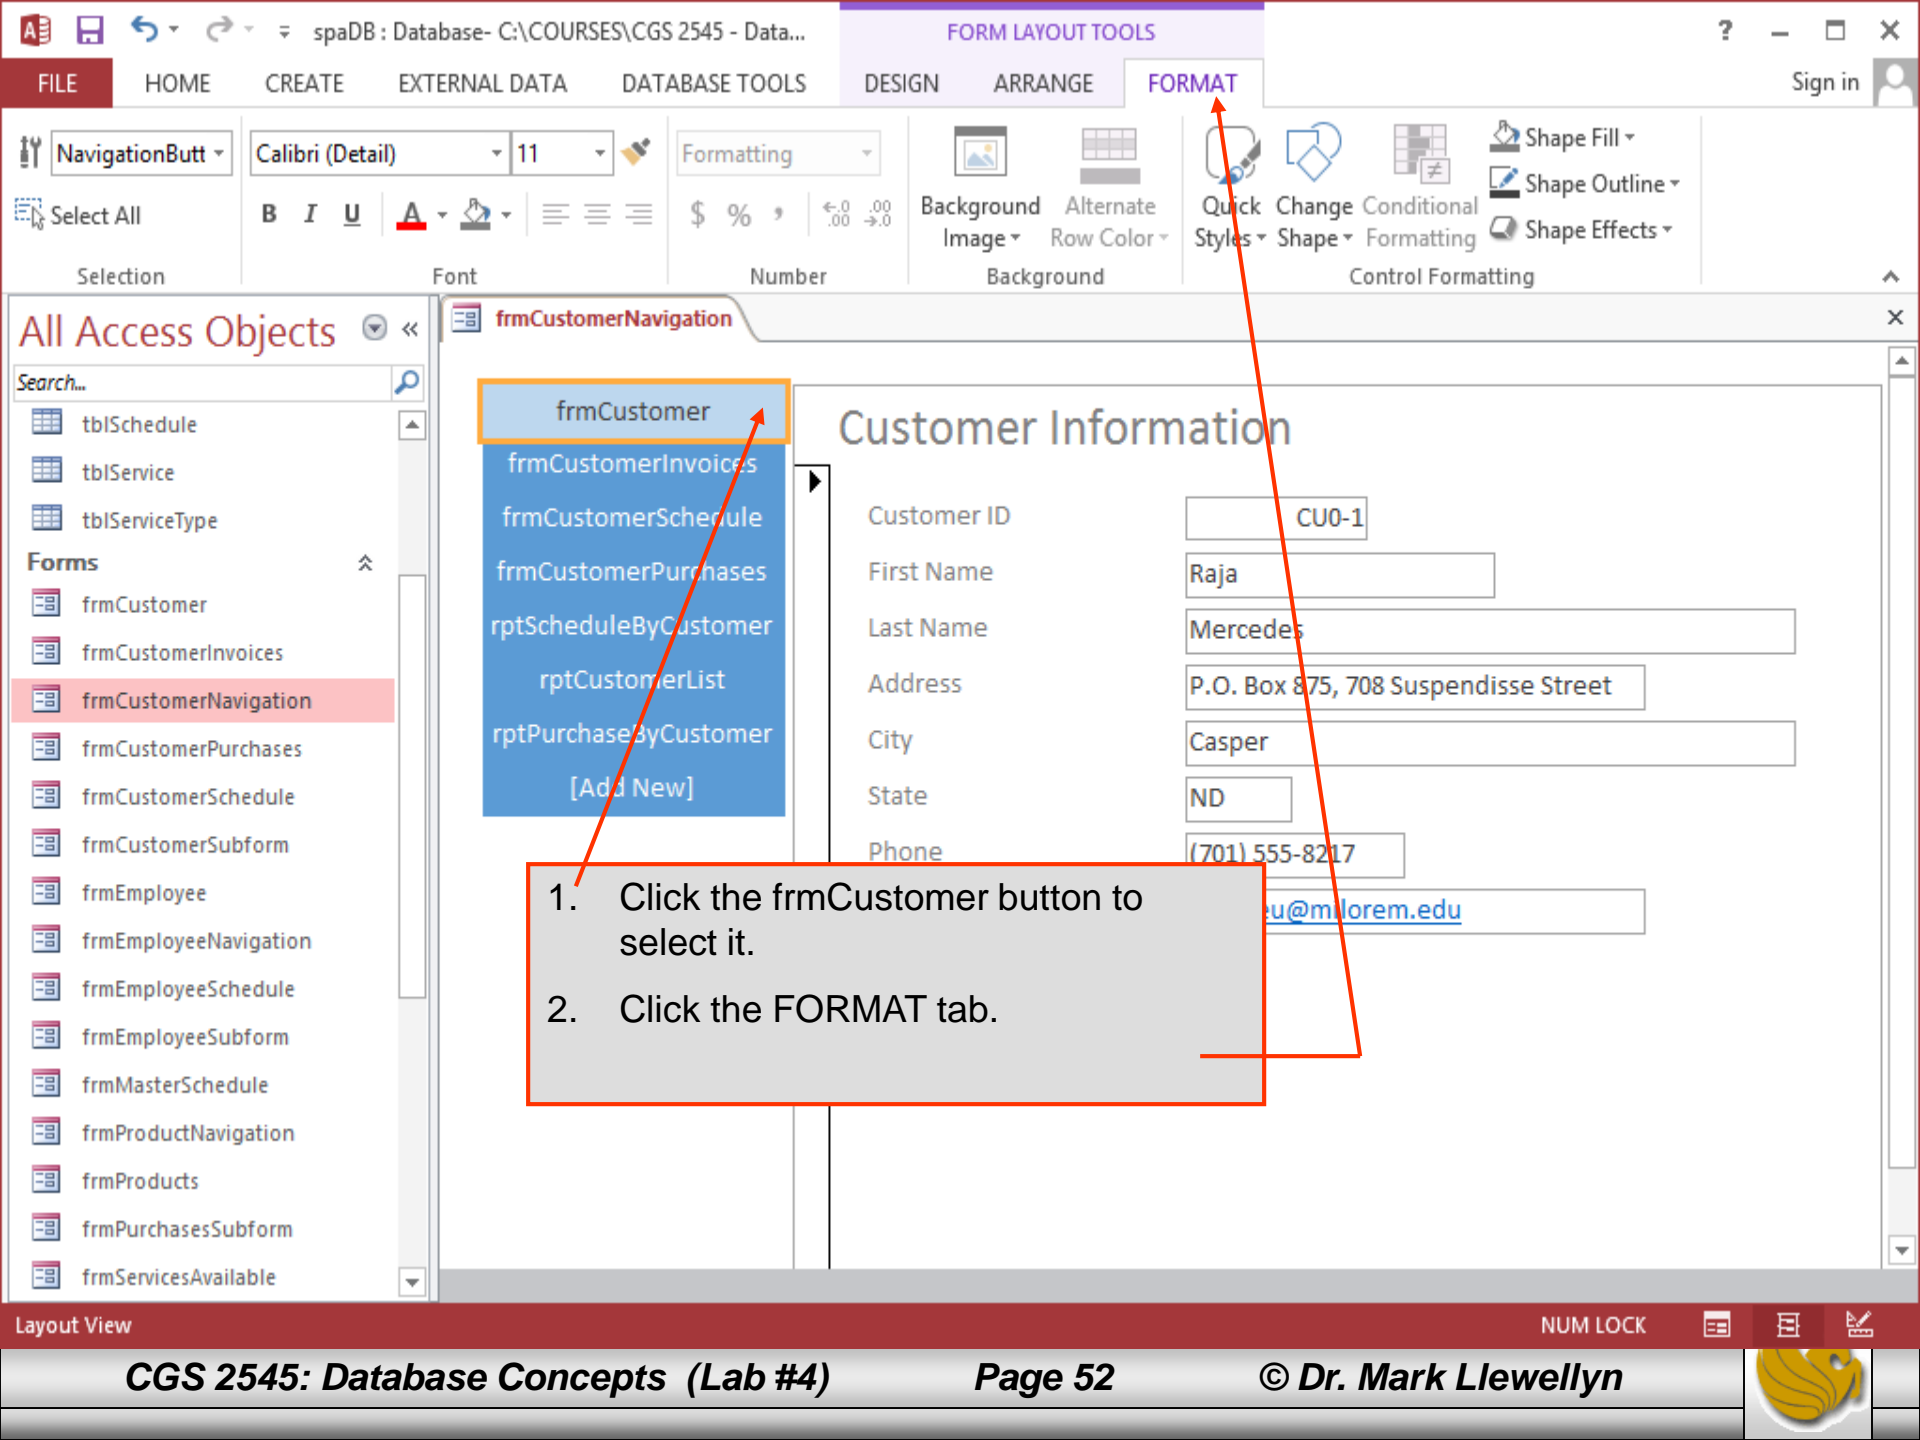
spaDB : Database- C:\COURSES\CGS 2545 - Data...

FORM LAYOUT TOOLS

? – □ ×

FILE HOME CREATE EXTERNAL DATA DATABASE TOOLS DESIGN ARRANGE FORMAT

Sign in

NavigationButt

Select All

Selection

Calibri (Detail) 11

B I U A

Font

Formatting

$ % ,

Number

Background Image

Alternate Row Color

Background

Quick Styles

Change Shape

Conditional Formatting

Shape Fill

Shape Outline

Shape Effects

Control Formatting

All Access Objects

Search...

tblSchedule

tblService

tblServiceType

Forms

frmCustomer

frmCustomerInvoices

frmCustomerNavigation

frmCustomerPurchases

frmCustomerSchedule

frmCustomerSubform

frmEmployee

frmEmployeeNavigation

frmEmployeeSchedule

frmEmployeeSubform

frmMasterSchedule

frmProductNavigation

frmProducts

frmPurchasesSubform

frmServicesAvailable

frmCustomerNavigation

frmCustomer

frmCustomerInvoices

frmCustomerSchedule

frmCustomerPurchases

rptScheduleByCustomer

rptCustomerList

rptPurchaseByCustomer

[Add New]

Customer Information

Customer ID CU0-1

First Name Raja

Last Name Mercedes

Address P.O. Box 875, 708 Suspendisse Street

City Casper

State ND

Phone (701) 555-8217

u@milorem.edu

1. Click the frmCustomer button to select it.

2. Click the FORMAT tab.

Layout View

NUM LOCK

CGS 2545: Database Concepts (Lab #4) Page 52 © Dr. Mark Llewellyn